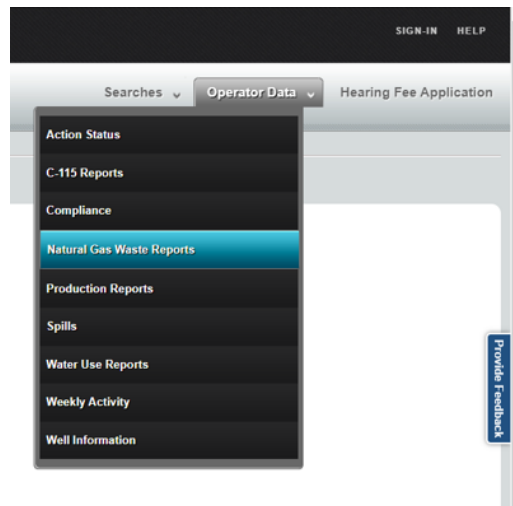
SIGN-IN HELP

Searches Operator Data Hearing Fee Application

Action Status

C-115 Reports

Compliance

Natural Gas Waste Reports

Production Reports

Spills

Water Use Reports

Weekly Activity

Well Information

Provide Feedback